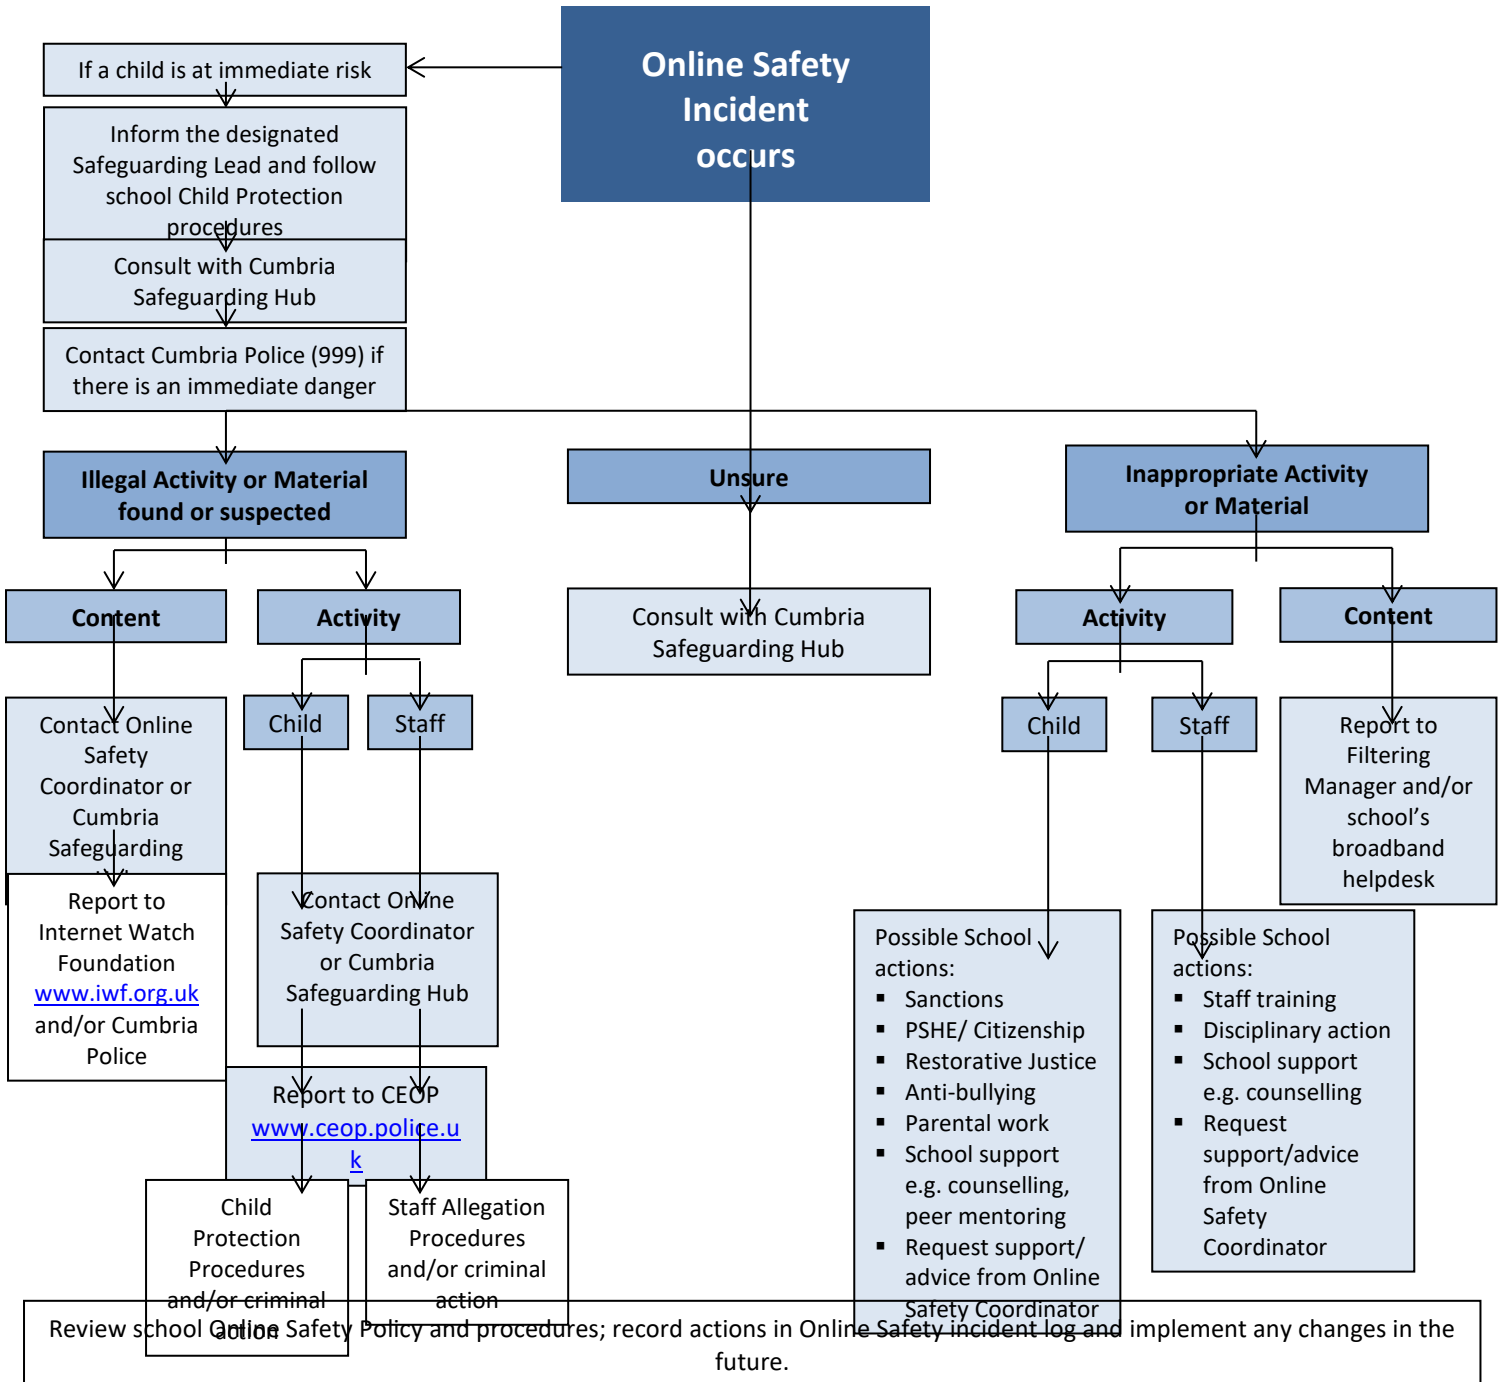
Online Safety Incident occurs

If a child is at immediate risk

Inform the designated Safeguarding Lead and follow school Child Protection procedures

Consult with Cumbria Safeguarding Hub

Contact Cumbria Police (999) if there is an immediate danger

Illegal Activity or Material found or suspected

Unsure

Inappropriate Activity or Material

Content

Activity

Consult with Cumbria Safeguarding Hub

Activity

Content

Contact Online Safety Coordinator or Cumbria Safeguarding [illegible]

Child

Staff

Child

Staff

Report to Filtering Manager and/or school's broadband helpdesk

Report to Internet Watch Foundation www.iwf.org.uk and/or Cumbria Police

Contact Online Safety Coordinator or Cumbria Safeguarding Hub

Possible School actions:
- Sanctions
- PSHE/ Citizenship
- Restorative Justice
- Anti-bullying
- Parental work
- School support e.g. counselling, peer mentoring
- Request support/ advice from Online Safety Coordinator

Possible School actions:
- Staff training
- Disciplinary action
- School support e.g. counselling
- Request support/advice from Online Safety Coordinator

Report to CEOP www.ceop.police.uk

Child Protection Procedures and/or criminal action

Staff Allegation Procedures and/or criminal action

Review school Online Safety Policy and procedures; record actions in Online Safety incident log and implement any changes in the future.